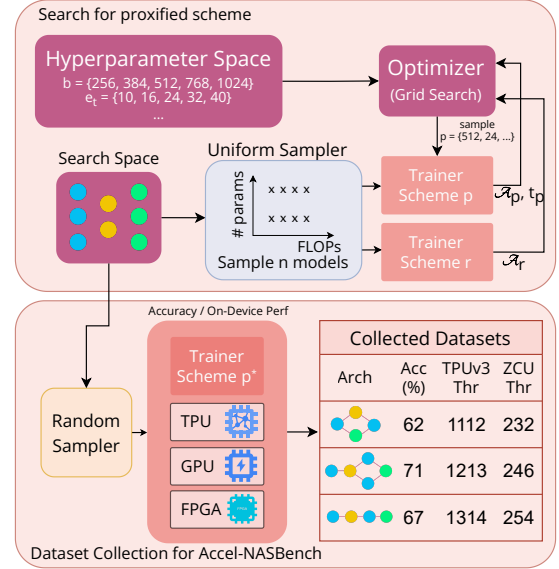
Search for proxified scheme

Hyperparameter Space
b = {256, 384, 512, 768, 1024}
$e_t$ = {10, 16, 24, 32, 40}
...

Optimizer
(Grid Search)

sample
p = {512, 24, ...}

Search Space

Uniform Sampler

# params

x x x x
x x x x

FLOPs
Sample n models

Trainer
Scheme p

$\mathscr{A}_p$, $t_p$

Trainer
Scheme r

$\mathscr{A}_r$

Accuracy / On-Device Perf

Trainer
Scheme p*

Random
Sampler

TPU

GPU

FPGA

Collected Datasets

| Arch | Acc (%) | TPUv3 Thr | ZCU Thr |
|---|---|---|---|
| | 62 | 1112 | 232 |
| | 71 | 1213 | 246 |
| | 67 | 1314 | 254 |

Dataset Collection for Accel-NASBench